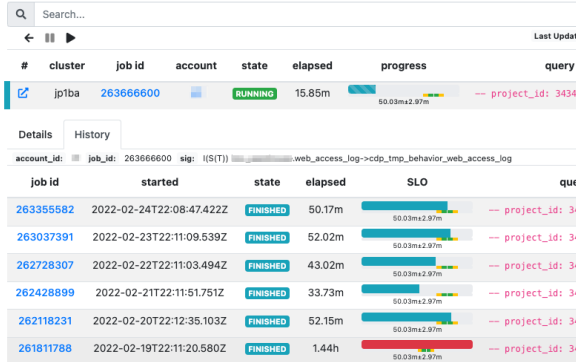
Search...

Last Updat

| # | cluster | job id | account | state | elapsed | progress | query |
|---|---|---|---|---|---|---|---|
| | jp1ba | 263666600 | | RUNNING | 15.85m | 50.03mx2.97m | -- project_id: 3434 |

Details History

account_id: job_id: 263666600 sig: I(S(T)) .web_access_log->cdp_tmp_behavior_web_access_log

| job id | started | state | elapsed | SLO | que |
|---|---|---|---|---|---|
| 263355582 | 2022-02-24T22:08:47.422Z | FINISHED | 50.17m | 50.03mx2.97m | -- project_id: 34 |
| 263037391 | 2022-02-23T22:11:09.539Z | FINISHED | 52.02m | 50.03mx2.97m | -- project_id: 34 |
| 262728307 | 2022-02-22T22:11:03.494Z | FINISHED | 43.02m | 50.03mx2.97m | -- project_id: 34 |
| 262428899 | 2022-02-21T22:11:51.751Z | FINISHED | 33.73m | 50.03mx2.97m | -- project_id: 34 |
| 262118231 | 2022-02-20T22:12:35.103Z | FINISHED | 52.15m | 50.03mx2.97m | -- project_id: 34 |
| 261811788 | 2022-02-19T22:11:20.580Z | FINISHED | 1.44h | 50.03mx2.97m | -- project_id: 34 |